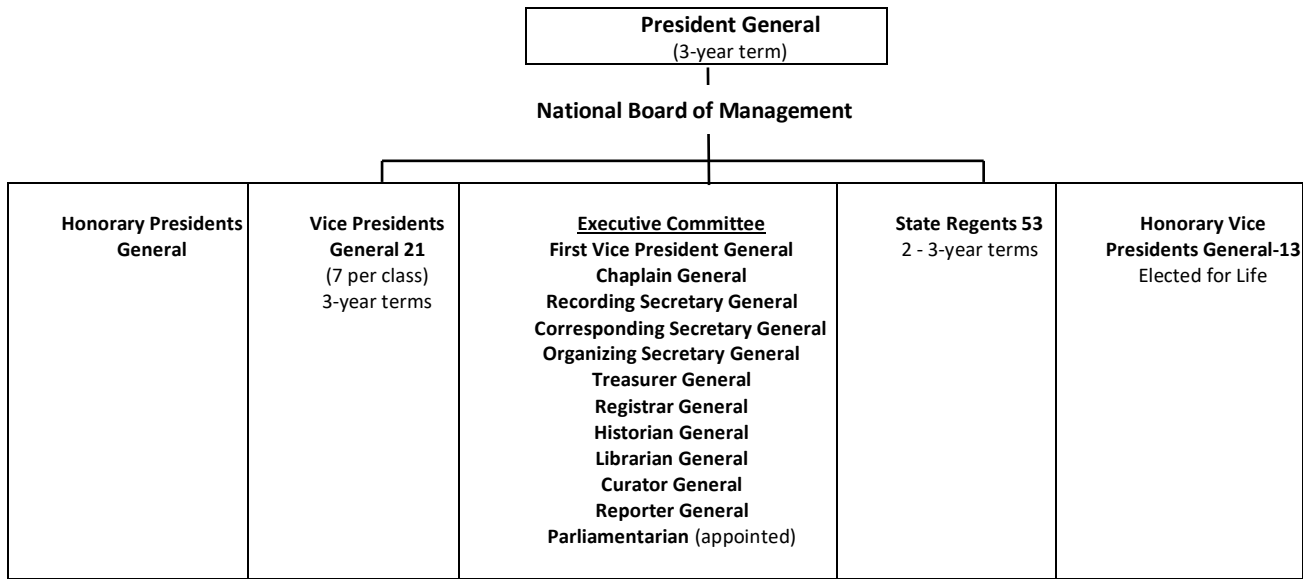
President General
(3-year term)

National Board of Management

Honorary Presidents General

Vice Presidents General 21
(7 per class)
3-year terms

Executive Committee
First Vice President General
Chaplain General
Recording Secretary General
Corresponding Secretary General
Organizing Secretary General
Treasurer General
Registrar General
Historian General
Librarian General
Curator General
Reporter General
Parliamentarian (appointed)

State Regents 53
2 - 3-year terms

Honorary Vice Presidents General-13
Elected for Life